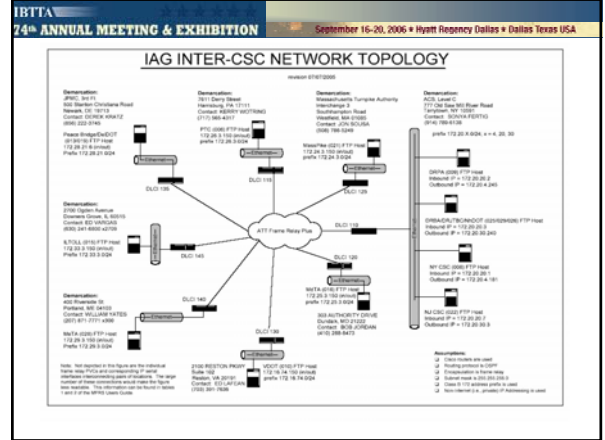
IBTTA
74th ANNUAL MEETING & EXHIBITION
September 16-20, 2006 • Hyatt Regency Dallas • Dallas Texas USA

IAG INTER-CSC NETWORK TOPOLOGY

revision 07/07/2005

Demarcation:
JPMC, 3rd Fl
500 Stanton Christiana Road
Newark, DE 19713
Contact: DEREK KRATZ
(656) 222-5745

Peace Bridge/DelDOT
(619)/10 FTP Host
172.20.21.6 (virtual)
Prefix 172.20.21.0/24

Demarcation:
7611 Derry Street
Harrisburg, PA 17111
Contact: KERRY WOTRING
(717) 565-4317

PTC (008) FTP Host
172.20.3.150 (virtual)
prefix 172.20.3.0/24

Demarcation:
Massachusetts Turnpike Authority
Interchange 3
Southampton Road
Westfield, MA 01085
Contact: JON SOUSA
(508) 788-5249

MassPike (021) FTP Host
172.24.0.150 (virtual)
prefix 172.24.0.0/24

Demarcation:
ACS, Level C
777 Old Saw Mill River Road
Tarrytown, NY 10591
Contact: SONYA FERTIG
(914) 789-6138

prefix 172.20.X.0/24, x = 4, 20, 30

DRPA (006) FTP Host
Inbound IP = 172.20.20.2
Outbound IP = 172.20.4.245

DRBA/DRJTBC/NJDOT (025/029/026) FTP Host
Inbound IP = 172.20.20.3
Outbound IP = 172.20.30.245

NY CSC (000) FTP Host
Inbound IP = 172.20.20.1
Outbound IP = 172.20.4.181

NJ CSC (022) FTP Host
Inbound IP = 172.20.20.7
Outbound IP = 172.20.30.5

Demarcation:
2700 Ogden Avenue
Downers Grove, IL 60515
Contact: ED VARGAS
(630) 241-6800 x3709

ILTOLL (015) FTP Host
172.22.3.150 (virtual)
Prefix 172.22.3.0/24

Ethernet

DLCI 135
DLCI 115
DLCI 125
DLCI 110
DLCI 145
DLCI 120
DLCI 140
DLCI 130

ATT Frame Relay Plus

Demarcation:
430 Riverside St
Portland, ME 04103
Contact: WILLIAM YATES
(207) 871-7771 x366

MeTA (020) FTP Host
172.29.3.150 (virtual)
Prefix 172.29.3.0/24

MdTA (016) FTP Host
172.25.3.150 (virtual)
Prefix 172.25.3.0/24

303 AUTHORITY DRIVE
Dundalk, MD 21222
Contact: BOB JORDAN
(410) 288-8473

2100 RESTON PKWY
Suite 102
Reston, VA 20191
Contact: ED LAFEAN
(703) 391-7626

VDOT (010) FTP Host
172.18.74.150 (virtual)
Prefix 172.18.74.0/24

Note: Not depicted in this figure are the individual Internal PVCs and corresponding IP serial interfaces interconnecting pairs of locations. The large number of these connections would make the figure less readable. This information can be found in tables 1 and 2 of the MFRS Users Guide.

Assumptions:
Cisco routers are used
Routing protocol is OSPF
Encapsulation is frame relay
Subnet mask is 255.255.255.0
Class B 172 address prefix is used
Non-internet (i.e., private) IP Addressing is used